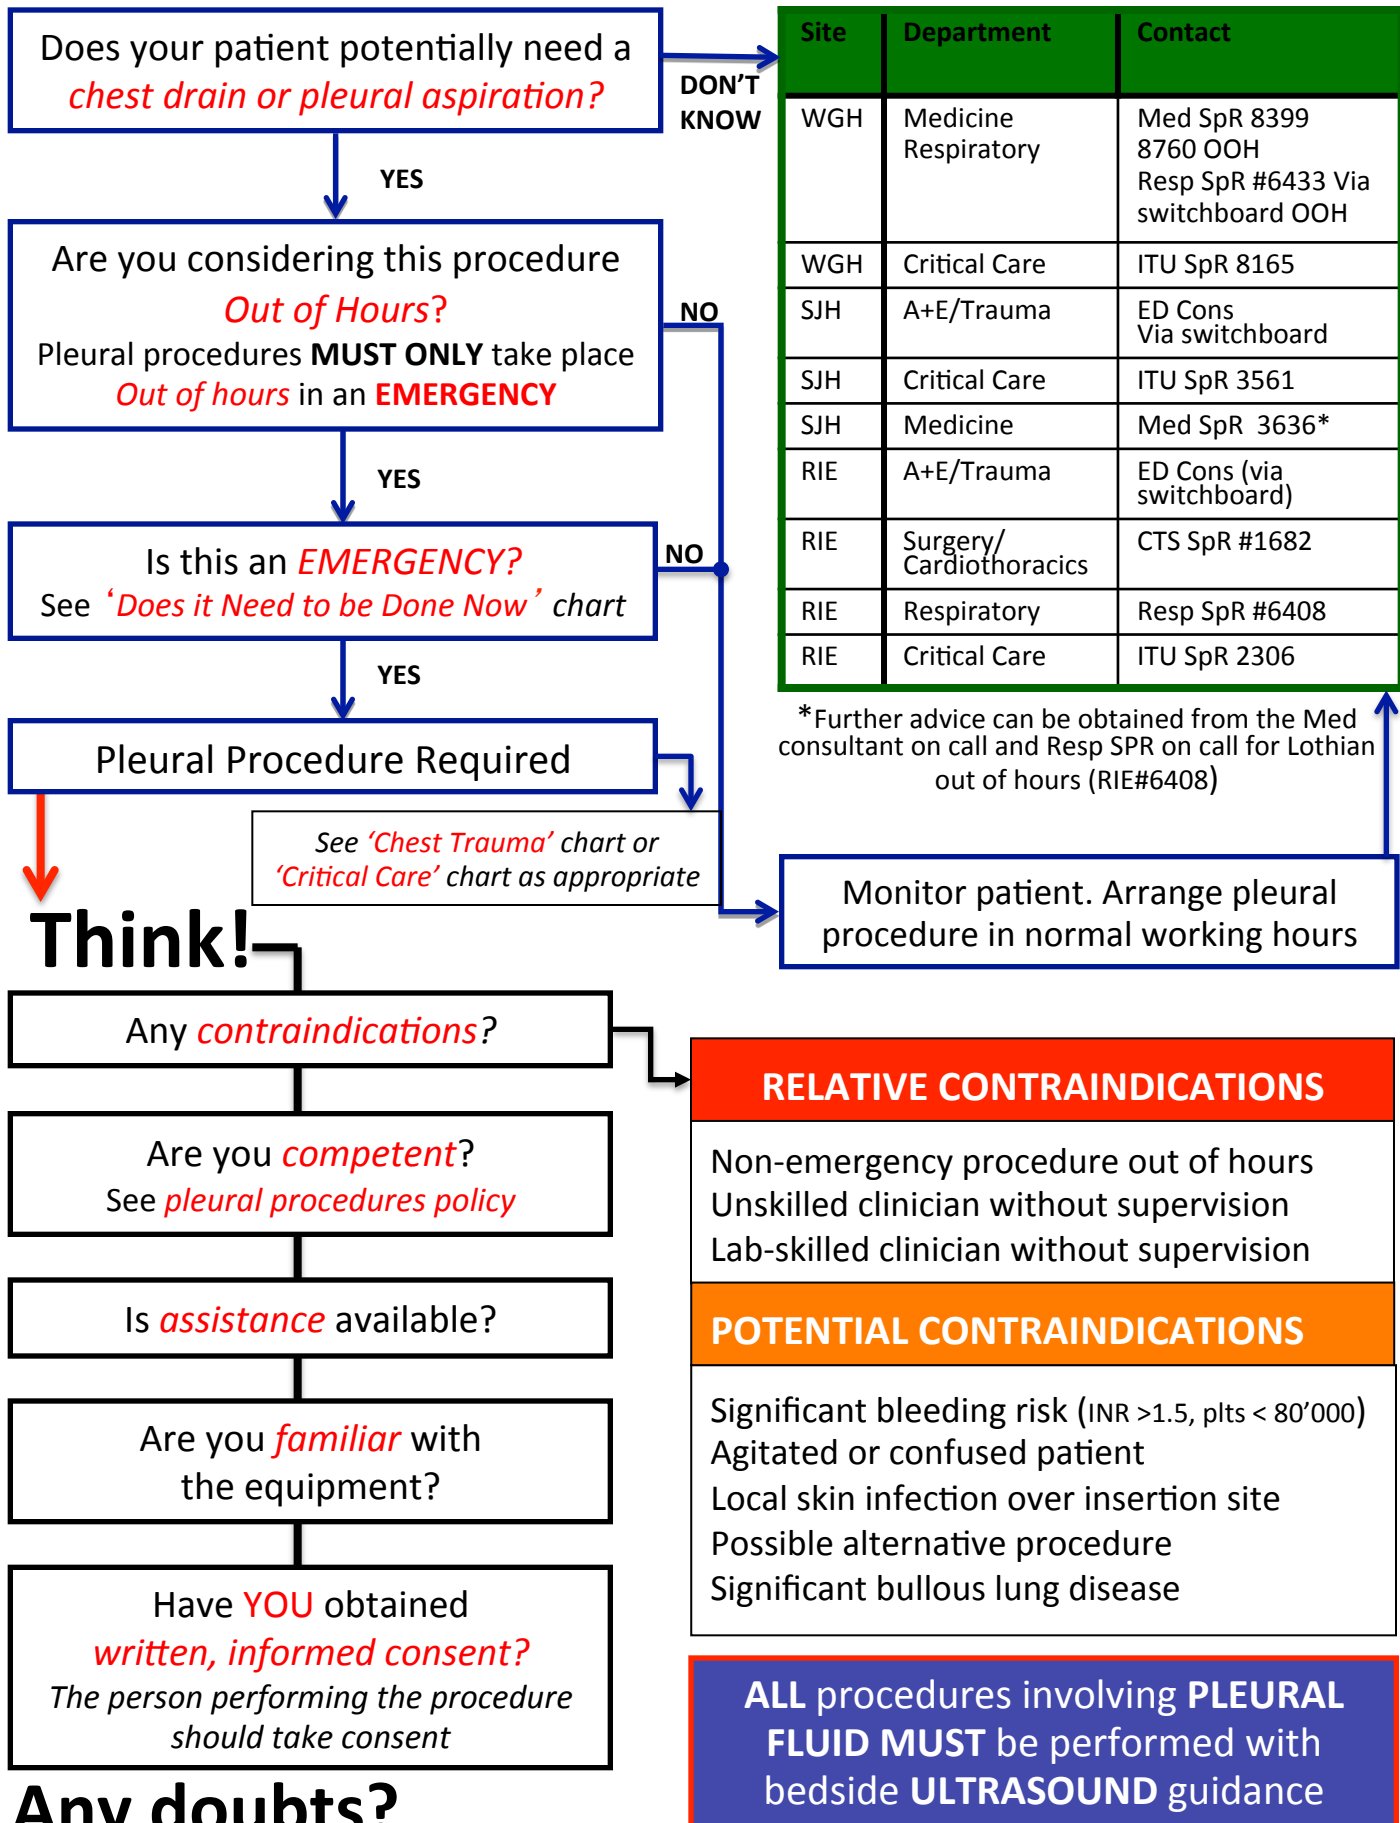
Does your patient potentially need a chest drain or pleural aspiration?

DON'T KNOW

YES

Are you considering this procedure Out of Hours?
Pleural procedures MUST ONLY take place Out of hours in an EMERGENCY

NO

YES

Is this an EMERGENCY?
See 'Does it Need to be Done Now' chart

NO

YES

Pleural Procedure Required

See 'Chest Trauma' chart or 'Critical Care' chart as appropriate

| Site | Department | Contact |
|---|---|---|
| WGH | Medicine Respiratory | Med SpR 8399 8760 OOH Resp SpR #6433 Via switchboard OOH |
| WGH | Critical Care | ITU SpR 8165 |
| SJH | A+E/Trauma | ED Cons Via switchboard |
| SJH | Critical Care | ITU SpR 3561 |
| SJH | Medicine | Med SpR 3636* |
| RIE | A+E/Trauma | ED Cons (via switchboard) |
| RIE | Surgery/ Cardiothoracics | CTS SpR #1682 |
| RIE | Respiratory | Resp SpR #6408 |
| RIE | Critical Care | ITU SpR 2306 |

*Further advice can be obtained from the Med consultant on call and Resp SPR on call for Lothian out of hours (RIE#6408)

Monitor patient. Arrange pleural procedure in normal working hours

Think!

Any contraindications?

Are you competent?
See pleural procedures policy

Is assistance available?

Are you familiar with the equipment?

Have YOU obtained written, informed consent?
The person performing the procedure should take consent

Any doubts?

RELATIVE CONTRAINDICATIONS

Non-emergency procedure out of hours
Unskilled clinician without supervision
Lab-skilled clinician without supervision

POTENTIAL CONTRAINDICATIONS

Significant bleeding risk (INR >1.5, plts < 80'000)
Agitated or confused patient
Local skin infection over insertion site
Possible alternative procedure
Significant bullous lung disease

ALL procedures involving PLEURAL FLUID MUST be performed with bedside ULTRASOUND guidance